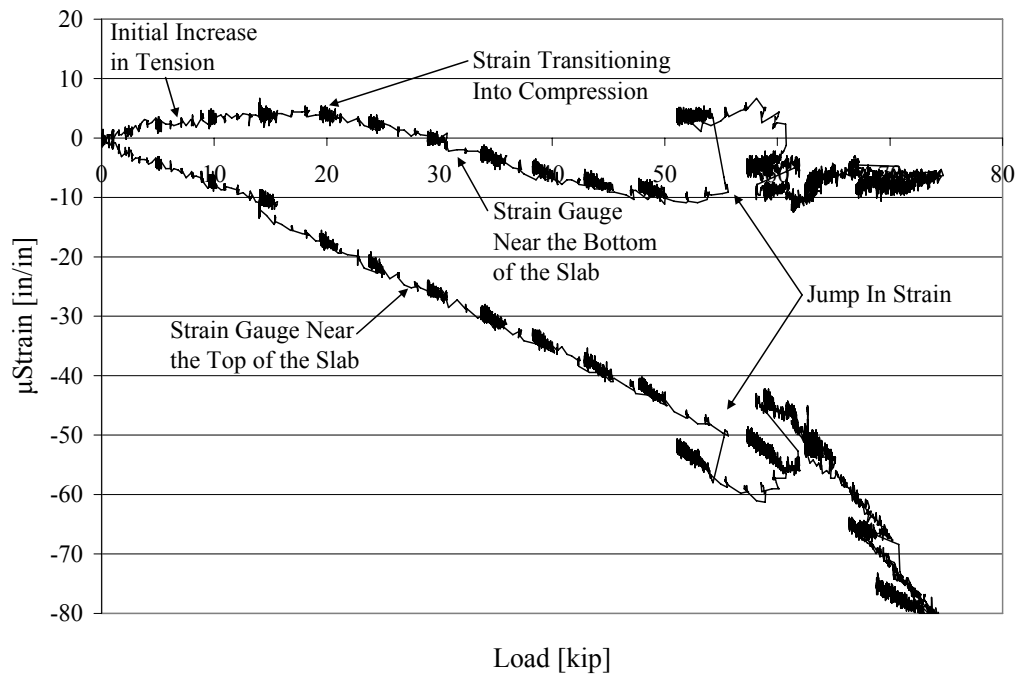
20
10
0
-10
-20
-30
-40
-50
-60
-70
-80

0
10
20
30
40
50
60
70
80

Initial Increase in Tension

Strain Transitioning Into Compression

Strain Gauge Near the Bottom of the Slab

Jump In Strain

Strain Gauge Near the Top of the Slab

μStrain [in/in]

Load [kip]